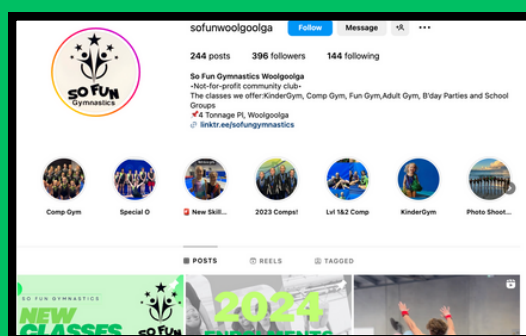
SO FUN Gymnastics

sofunwoolgoolga Follow Message

244 posts 396 followers 144 following

So Fun Gymnastics Woolgoolga
-Not-for-profit community club-
The classes we offer:KinderGym, Comp Gym, Fun Gym,Adult Gym, B'day Parties and School Groups
📌4 Tonnage Pl, Woolgoolga
linktr.ee/sofungymnastics

Comp Gym
Special O
New Skill...
2023 Comps!
Lvl 1&2 Comp
KinderGym
Photo Shoot...

POSTS REELS TAGGED

SO FUN GYMNASTICS
NEW CLASSES
SO FUN
2024
ENROLMENTS